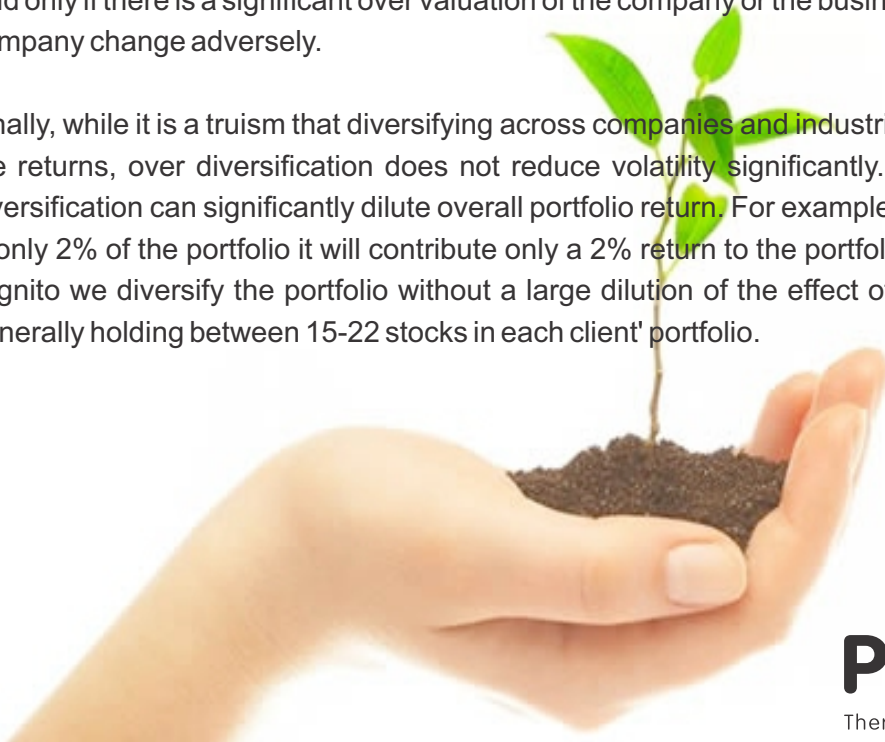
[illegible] only if there is a significant over valuation of the company or the busin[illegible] mpany change adversely.

nally, while it is a truism that diversifying across companies and industri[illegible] e returns, over diversification does not reduce volatility significantly. versification can significantly dilute overall portfolio return. For example only 2% of the portfolio it will contribute only a 2% return to the portfol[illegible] gnito we diversify the portfolio without a large dilution of the effect o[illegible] nerally holding between 15-22 stocks in each client' portfolio.

P

Ther